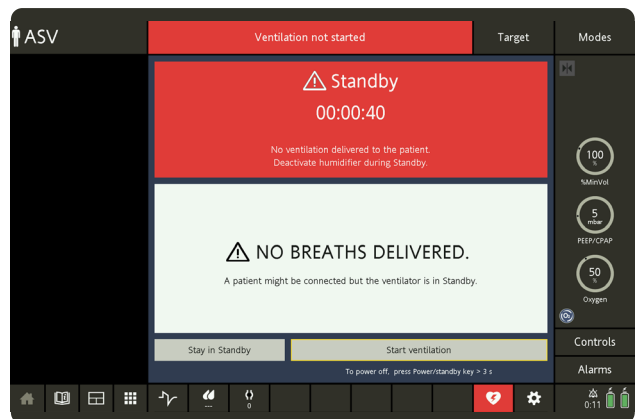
ASV

Ventilation not started

Target

Modes

⚠ Standby

00:00:40

No ventilation delivered to the patient.
Deactivate humidifier during Standby.

⚠ NO BREATHS DELIVERED.

A patient might be connected but the ventilator is in Standby.

Stay in Standby

Start ventilation

To power off, press Power/standby key > 3 s

100
%
%MinVol

5
mbar
PEEP/CPAP

50
%
Oxygen

Controls

Alarms

---

0

0:11